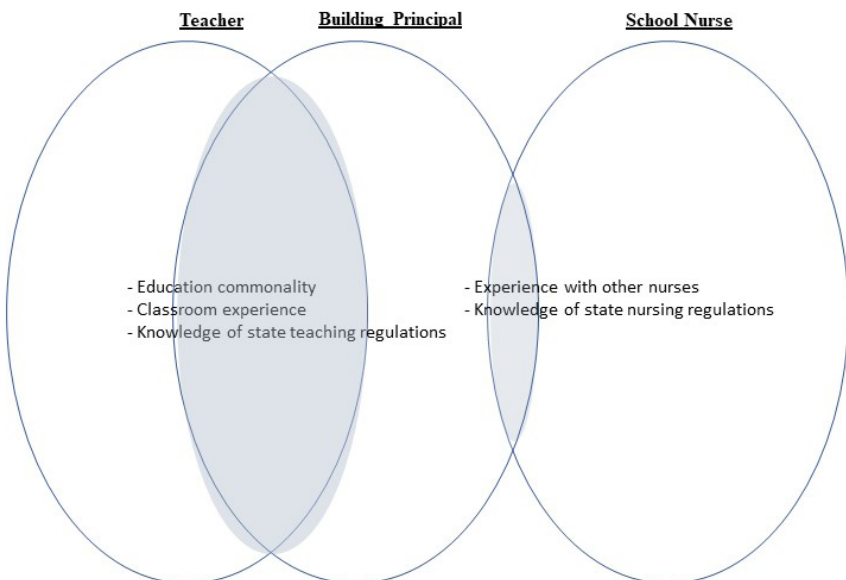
Teacher

Building Principal

School Nurse

- Education commonality
- Classroom experience
- Knowledge of state teaching regulations

- Experience with other nurses
- Knowledge of state nursing regulations